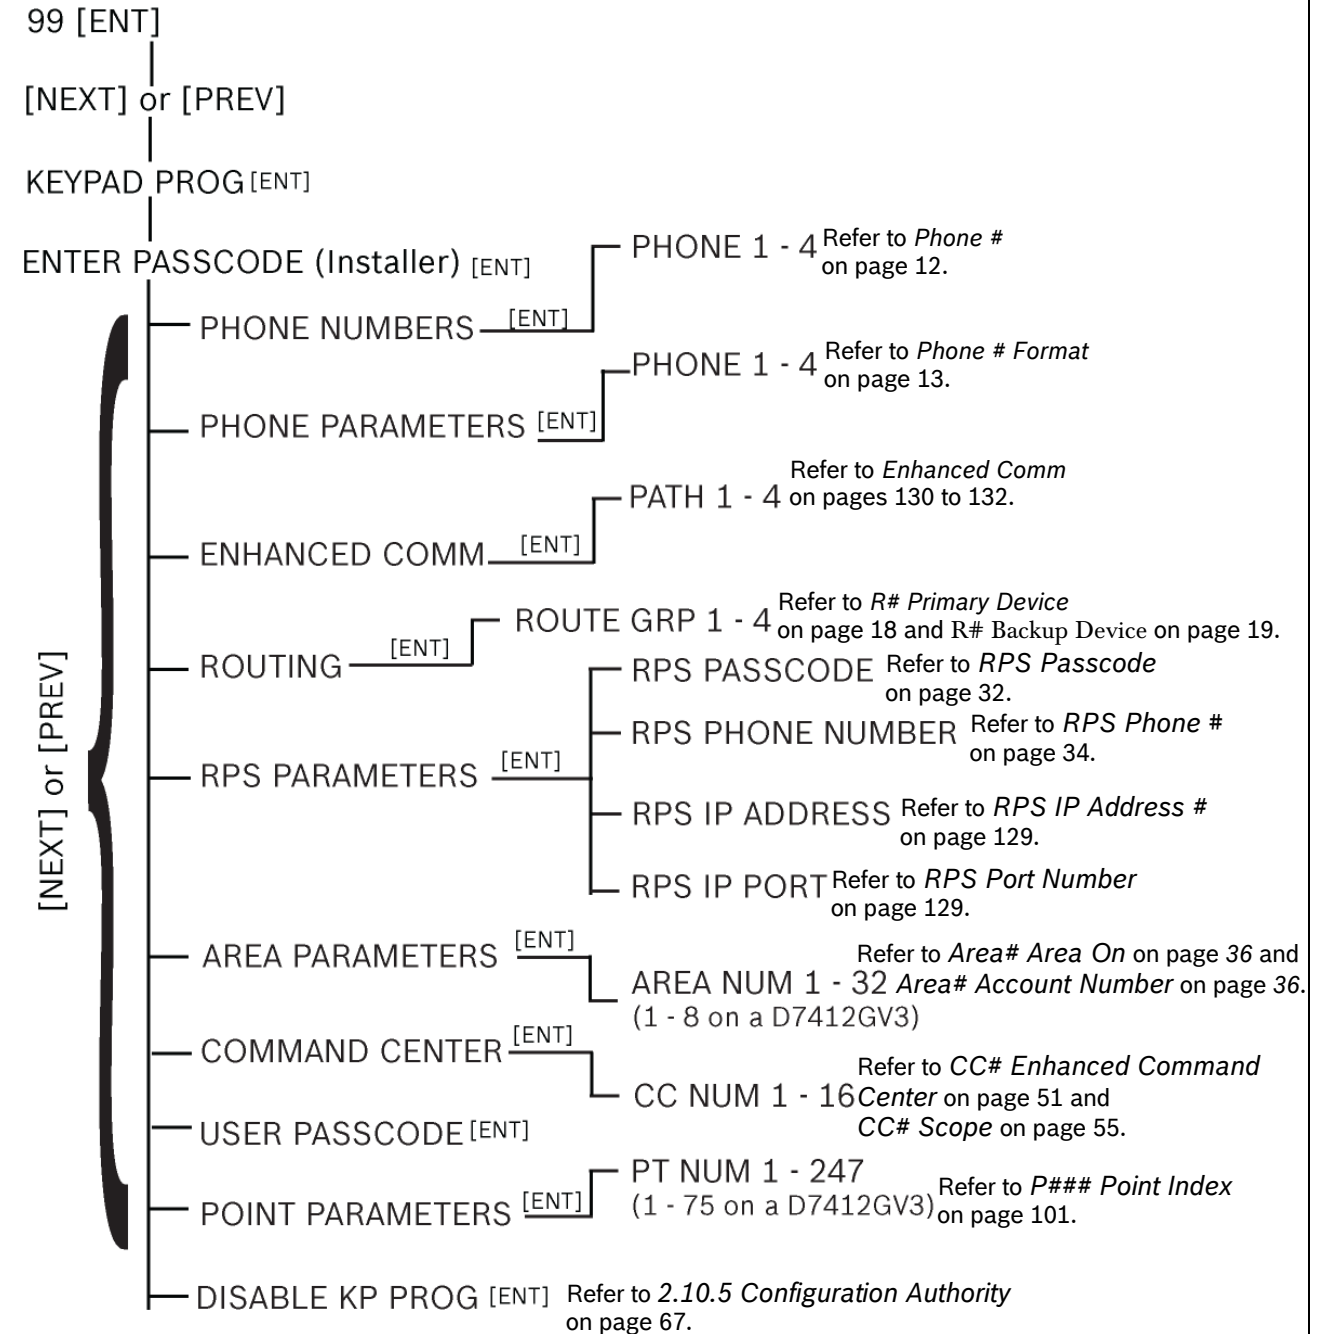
99 [ENT]

[NEXT] or [PREV]

KEYPAD PROG [ENT]

ENTER PASSCODE (Installer) [ENT]

[NEXT] or [PREV]

PHONE NUMBERS [ENT] PHONE 1 - 4 Refer to *Phone #* on page 12.

PHONE PARAMETERS [ENT] PHONE 1 - 4 Refer to *Phone # Format* on page 13.

ENHANCED COMM [ENT] PATH 1 - 4 Refer to *Enhanced Comm* on pages 130 to 132.

ROUTING [ENT] ROUTE GRP 1 - 4 Refer to *R# Primary Device* on page 18 and R# Backup Device on page 19.

RPS PARAMETERS [ENT]

RPS PASSCODE Refer to *RPS Passcode* on page 32.

RPS PHONE NUMBER Refer to *RPS Phone #* on page 34.

RPS IP ADDRESS Refer to *RPS IP Address #* on page 129.

RPS IP PORT Refer to *RPS Port Number* on page 129.

AREA PARAMETERS [ENT] AREA NUM 1 - 32 (1 - 8 on a D7412GV3) Refer to *Area# Area On* on page *36* and *Area# Account Number* on page *36*.

COMMAND CENTER [ENT] CC NUM 1 - 16 Refer to *CC# Enhanced Command Center* on page 51 and *CC# Scope* on page 55.

USER PASSCODE [ENT]

POINT PARAMETERS [ENT] PT NUM 1 - 247 (1 - 75 on a D7412GV3) Refer to *P### Point Index* on page 101.

DISABLE KP PROG [ENT] Refer to *2.10.5 Configuration Authority* on page 67.